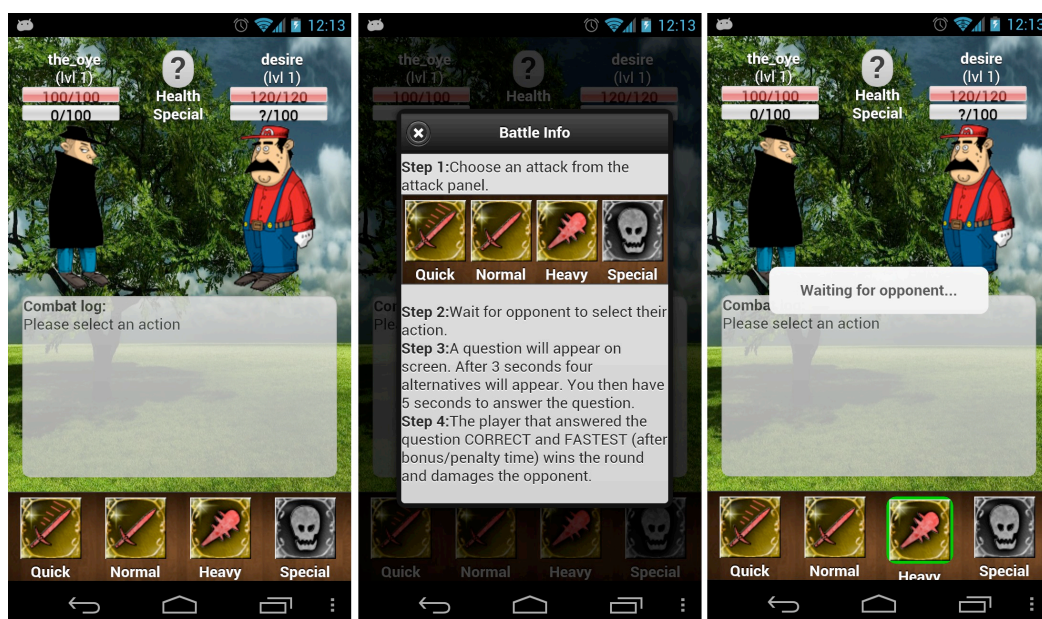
12:13

the_oye
(lvl 1)
100/100
0/100

?
Health
Special

desire
(lvl 1)
120/120
?/100

Combat log:
Please select an action

Quick
Normal
Heavy
Special

12:13

the_oye
(lvl 1)
100/100

Health

desire
(lvl 1)
120/120

Battle Info

Step 1:Choose an attack from the attack panel.

Quick
Normal
Heavy
Special

Step 2:Wait for opponent to select their action.
Step 3:A question will appear on screen. After 3 seconds four alternatives will appear. You then have 5 seconds to answer the question.
Step 4:The player that answered the question CORRECT and FASTEST (after bonus/penalty time) wins the round and damages the opponent.

Quick
Normal
Heavy
Special

12:13

the_oye
(lvl 1)
100/100
0/100

?
Health
Special

desire
(lvl 1)
120/120
?/100

Waiting for opponent...

Comba
Please select an action

Quick
Normal
Heavy
Special